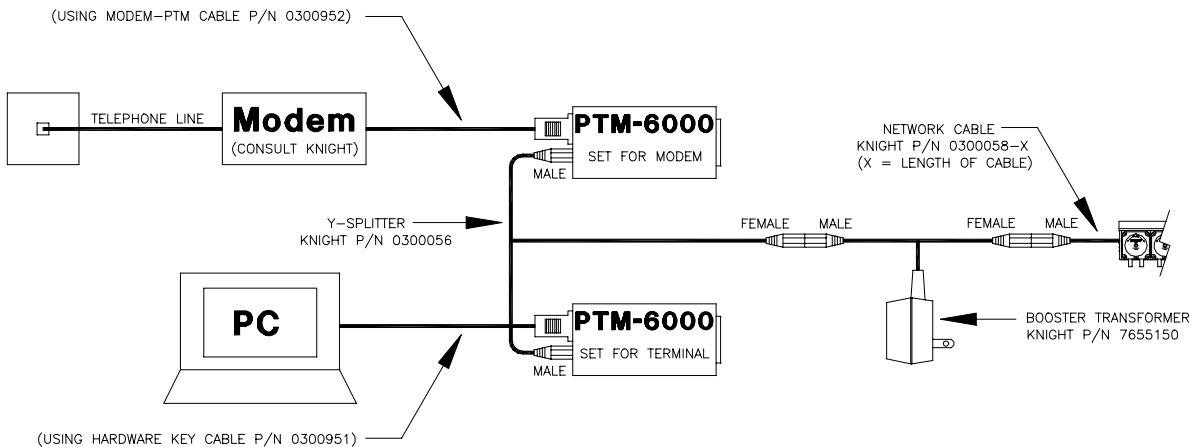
(USING MODEM–PTM CABLE P/N 0300952)

TELEPHONE LINE

Modem
(CONSULT KNIGHT)

PTM-6000
SET FOR MODEM
MALE

NETWORK CABLE
KNIGHT P/N 0300058–X
(X = LENGTH OF CABLE)

Y-SPLITTER
KNIGHT P/N 0300056

FEMALE MALE

FEMALE MALE

PC

PTM-6000
SET FOR TERMINAL
MALE

BOOSTER TRANSFORMER
KNIGHT P/N 7655150

(USING HARDWARE KEY CABLE P/N 0300951)